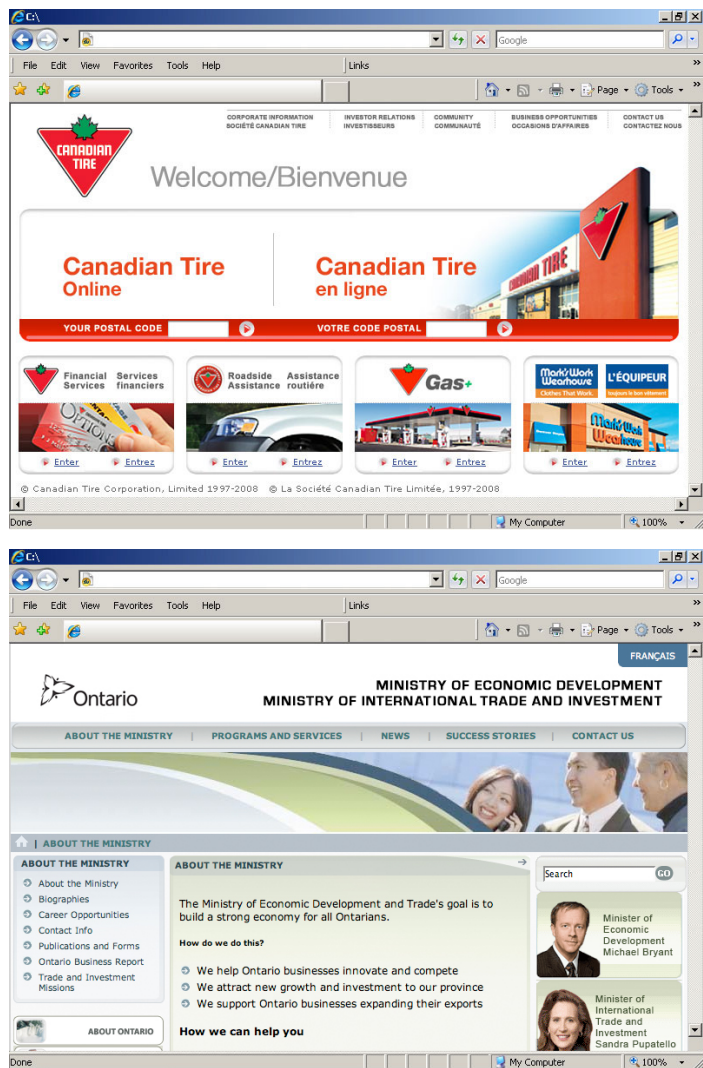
C:\

Google

File Edit View Favorites Tools Help Links

Page Tools

CORPORATE INFORMATION
SOCIÉTÉ CANADIAN TIRE

INVESTOR RELATIONS
INVESTISSEURS

COMMUNITY
COMMUNAUTÉ

BUSINESS OPPORTUNITIES
OCCASIONS D'AFFAIRES

CONTACT US
CONTACTEZ NOUS

CANADIAN TIRE

Welcome/Bienvenue

Canadian Tire Online

Canadian Tire en ligne

CANADIAN TIRE

YOUR POSTAL CODE

VOTRE CODE POSTAL

Financial Services
Services financiers

Roadside Assistance
Assistance routière

Gas+

Mark's Work Wearhouse Clothes That Work.

L'ÉQUIPEUR

Enter Entrez

Enter Entrez

Enter Entrez

Enter Entrez

© Canadian Tire Corporation, Limited 1997-2008 © La Société Canadian Tire Limitée, 1997-2008

Done My Computer 100%

C:\

Google

File Edit View Favorites Tools Help Links

Page Tools

FRANÇAIS

Ontario

MINISTRY OF ECONOMIC DEVELOPMENT
MINISTRY OF INTERNATIONAL TRADE AND INVESTMENT

ABOUT THE MINISTRY | PROGRAMS AND SERVICES | NEWS | SUCCESS STORIES | CONTACT US

| ABOUT THE MINISTRY

ABOUT THE MINISTRY
About the Ministry
Biographies
Career Opportunities
Contact Info
Publications and Forms
Ontario Business Report
Trade and Investment Missions

ABOUT ONTARIO

ABOUT THE MINISTRY

The Ministry of Economic Development and Trade's goal is to build a strong economy for all Ontarians.

How do we do this?

We help Ontario businesses innovate and compete
We attract new growth and investment to our province
We support Ontario businesses expanding their exports

How we can help you

Search GO

Minister of Economic Development Michael Bryant

Minister of International Trade and Investment Sandra Pupatello

Done My Computer 100%